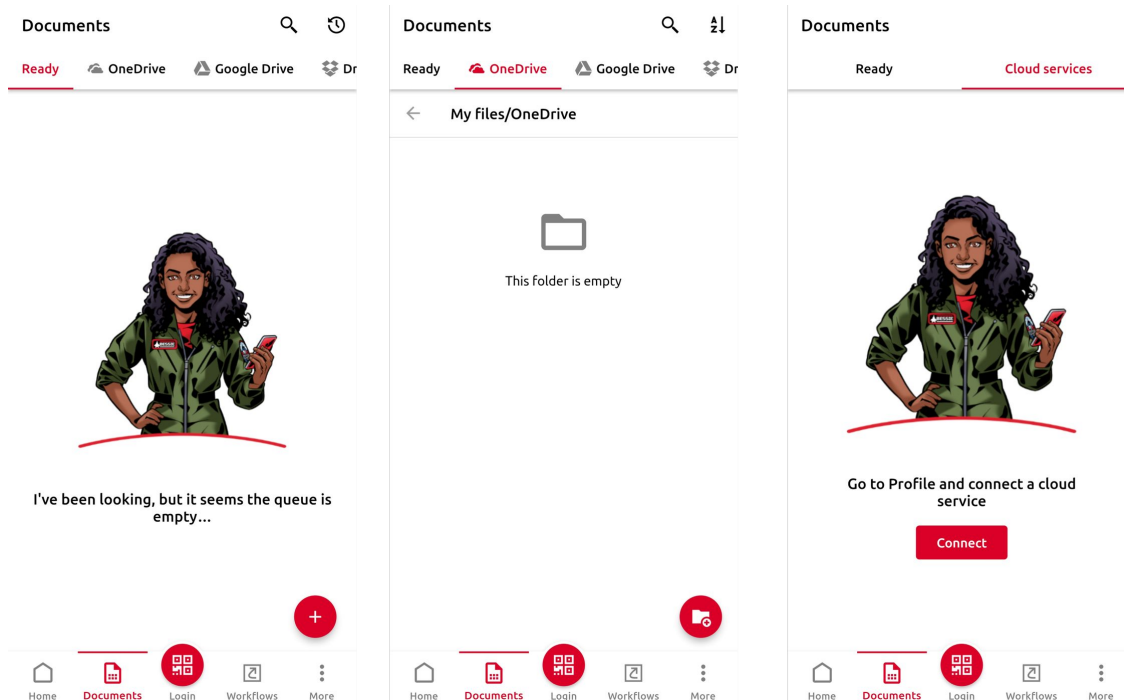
Documents

Ready OneDrive Google Drive Dr

I've been looking, but it seems the queue is empty...

+

Home Documents Login Workflows More

Documents

Ready OneDrive Google Drive Dr

My files/OneDrive

This folder is empty

Home Documents Login Workflows More

Documents

Ready Cloud services

Go to Profile and connect a cloud service

Connect

Home Documents Login Workflows More